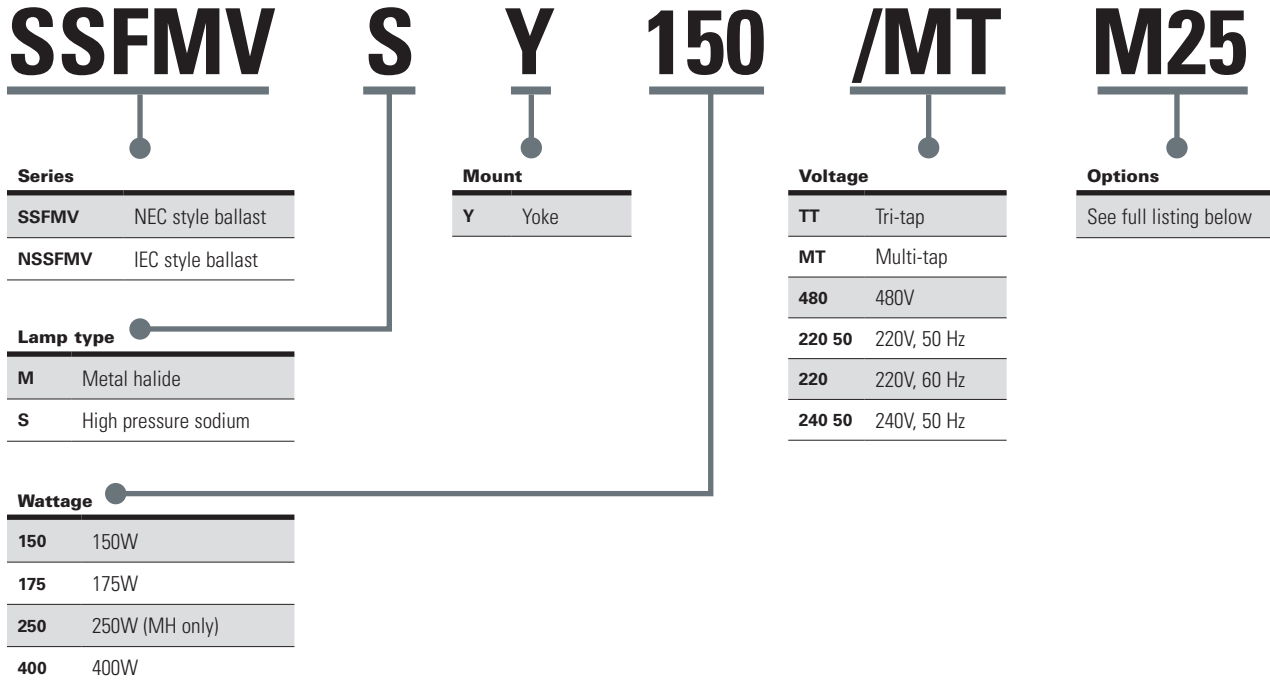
SSFMV S Y 150 /MT M25

Series

| SSFMV | NEC style ballast |
|---|---|
| NSSFMV | IEC style ballast |

Lamp type

| M | Metal halide |
|---|---|
| S | High pressure sodium |

Wattage

| 150 | 150W |
|---|---|
| 175 | 175W |
| 250 | 250W (MH only) |
| 400 | 400W |

Mount

| Y | Yoke |
|---|---|

Voltage

| TT | Tri-tap |
|---|---|
| MT | Multi-tap |
| 480 | 480V |
| 220 50 | 220V, 50 Hz |
| 220 | 220V, 60 Hz |
| 240 50 | 240V, 50 Hz |

Options

See full listing below